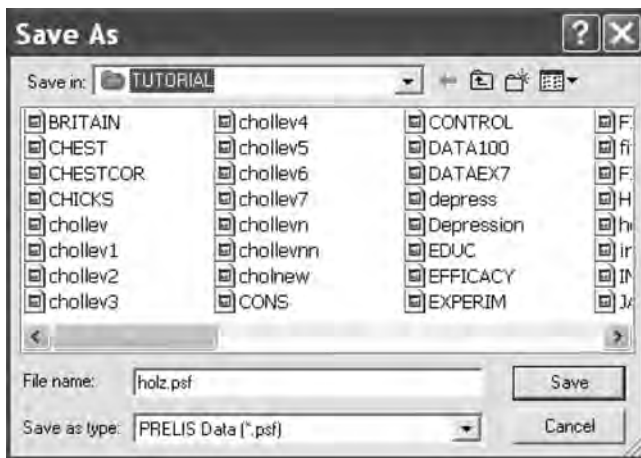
Save As

Save in: TUTORIAL

BRITAIN
CHEST
CHESTCOR
CHICKS
chollev
chollev1
chollev2
chollev3

chollev4
chollev5
chollev6
chollev7
chollevn
chollevnn
cholnew
CONS

CONTROL
DATA100
DATAEX7
depress
Depression
EDUC
EFFICACY
EXPERIM

F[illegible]
fi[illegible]
F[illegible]
H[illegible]
h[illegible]
ir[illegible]
IN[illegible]
J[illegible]

File name: holz.psf
Save

Save as type: PRELIS Data (*.psf)
Cancel